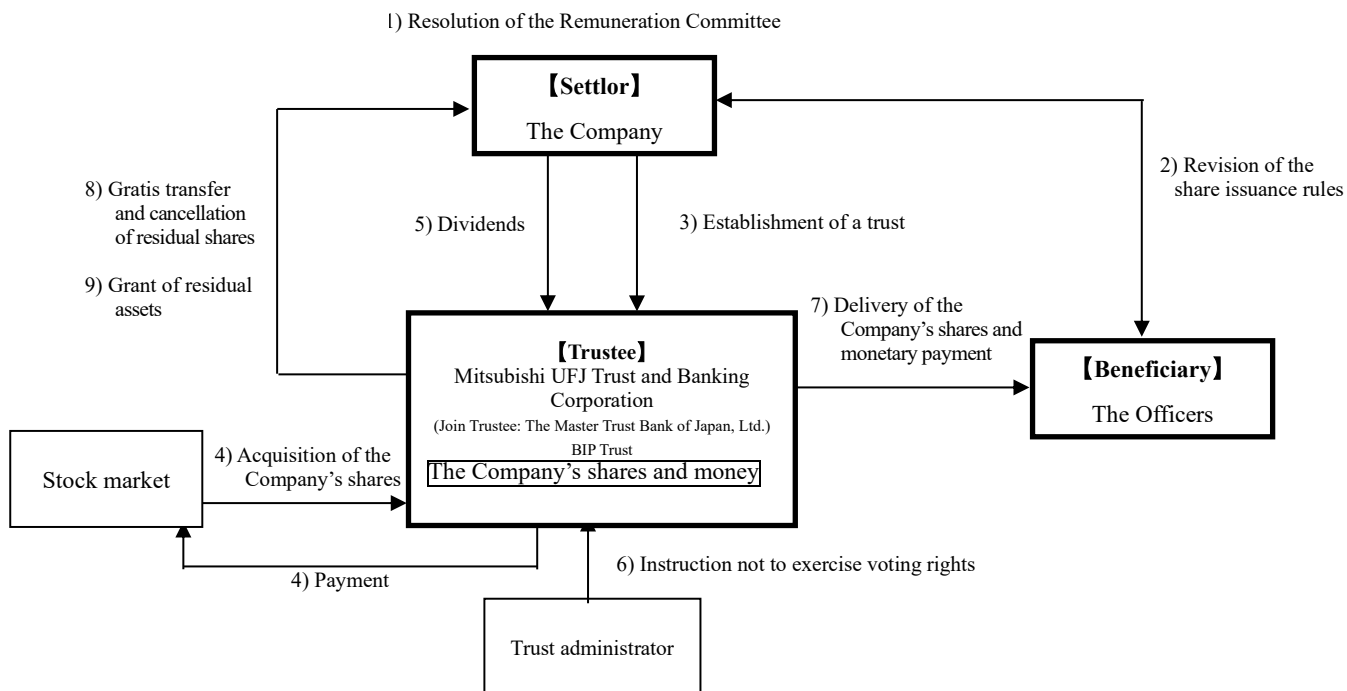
1) Resolution of the Remuneration Committee

【Settlor】
The Company

2) Revision of the share issuance rules

8) Gratis transfer and cancellation of residual shares

9) Grant of residual assets

5) Dividends

3) Establishment of a trust

7) Delivery of the Company's shares and monetary payment

【Trustee】
Mitsubishi UFJ Trust and Banking Corporation
(Join Trustee: The Master Trust Bank of Japan, Ltd.)
BIP Trust
The Company's shares and money

【Beneficiary】
The Officers

Stock market

4) Acquisition of the Company's shares

4) Payment

6) Instruction not to exercise voting rights

Trust administrator